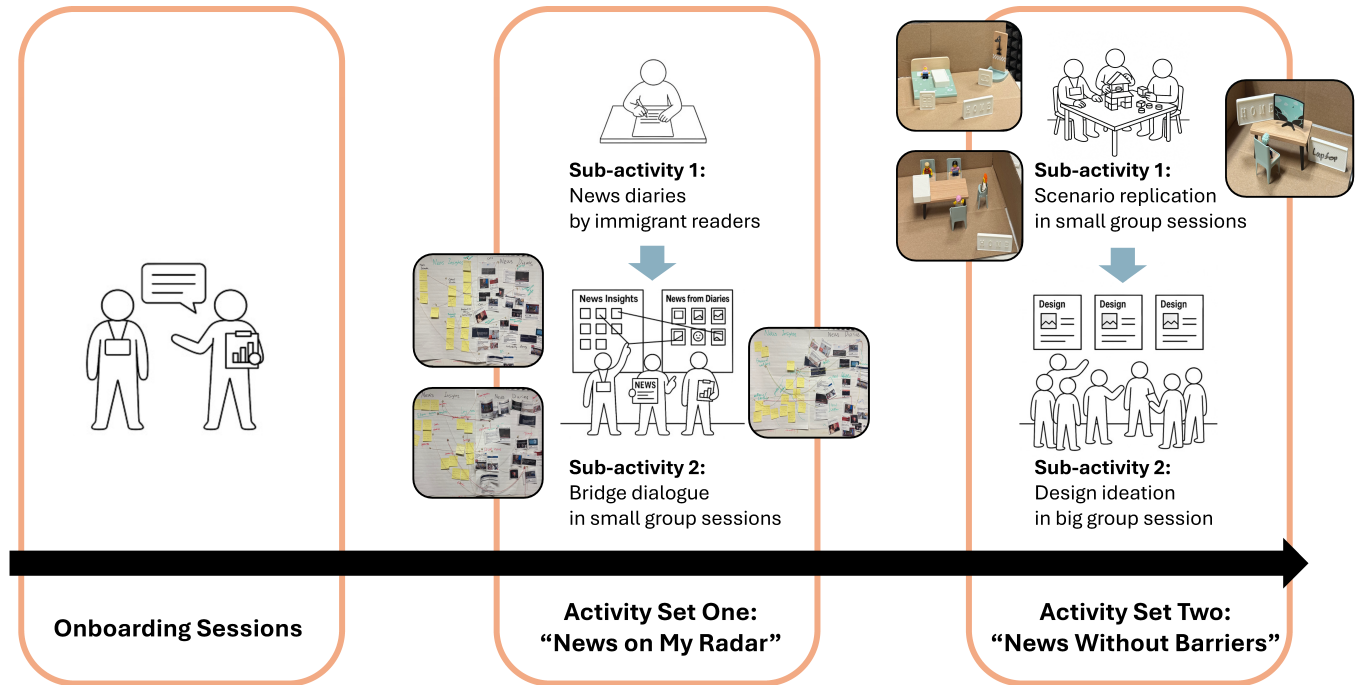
Sub-activity 1:
News diaries
by immigrant readers

News Insights

News from Diaries

NEWS

Sub-activity 2:
Bridge dialogue
in small group sessions

Sub-activity 1:
Scenario replication
in small group sessions

Design

Design

Design

Sub-activity 2:
Design ideation
in big group session

Onboarding Sessions

Activity Set One:
"News on My Radar"

Activity Set Two:
"News Without Barriers"